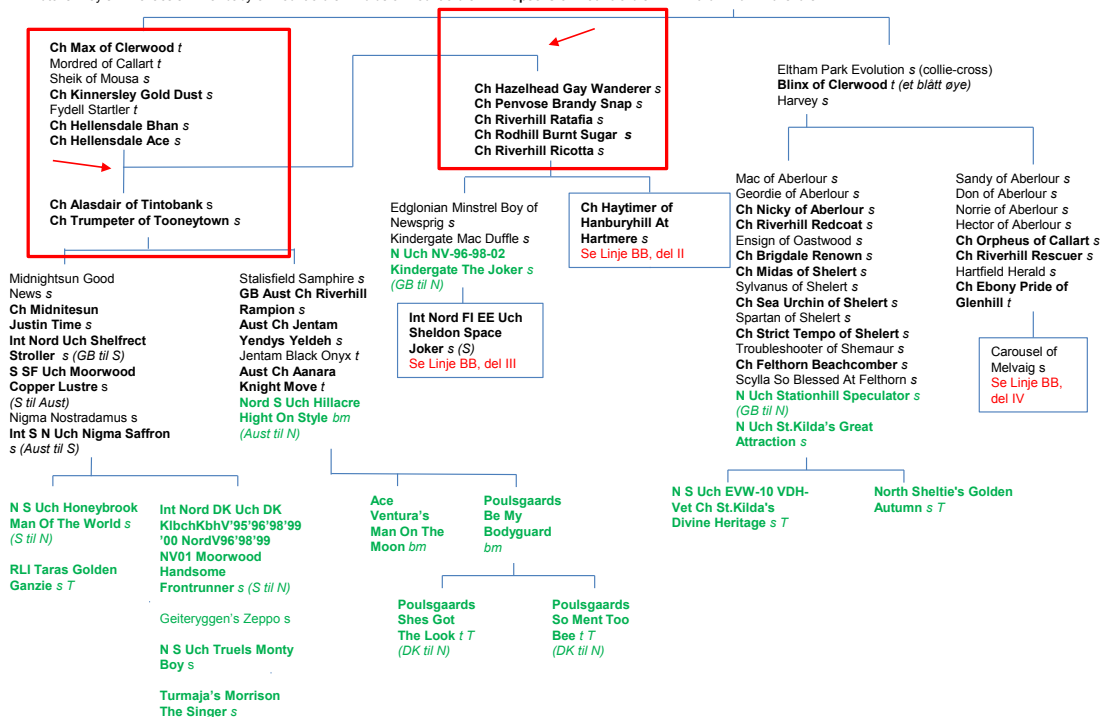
Ch Max of Clerwood *t*
Mordred of Callart *t*
Sheik of Mousa *s*
Ch Kinnersley Gold Dust *s*
Fydell Startler *t*
Ch Hellensdale Bhan *s*
Ch Hellensdale Ace *s*

Ch Alasdair of Tintobank s
Ch Trumpeter of Tooneytown *s*

Ch Hazelhead Gay Wanderer *s*
Ch Penvose Brandy Snap *s*
Ch Riverhill Ratafia *s*
Ch Rodhill Burnt Sugar *s*
Ch Riverhill Ricotta *s*

Eltham Park Evolution *s* (collie-cross)
Blinx of Clerwood *t* (et blått øye)
Harvey *s*

Midnightsun Good News *s*
Ch Midnitesun Justin Time *s*
Int Nord Uch Shelfrect Stroller *s* (GB til S)
S SF Uch Moorwood Copper Lustre s (S til Aust)
Nigma Nostradamus s
Int S N Uch Nigma Saffron *s* (Aust til S)

Stalisfield Samphire *s*
GB Aust Ch Riverhill Rampion *s*
Aust Ch Jentam Yendys Yeldeh *s*
Jentam Black Onyx *t*
Aust Ch Aanara Knight Move *t*
Nord S Uch Hillacre Hight On Style *bm* (Aust til N)

Edglonian Minstrel Boy of Newsprig *s*
Kindergate Mac Duffle *s*
N Uch NV-96-98-02 Kindergate The Joker *s* (GB til N)

Int Nord FI EE Uch Sheldon Space Joker *s* (S)
Se Linje BB, del III

Ch Haytimer of Hanburyhill At Hartmere *s*
Se Linje BB, del II

Mac of Aberlour *s*
Geordie of Aberlour *s*
Ch Nicky of Aberlour *s*
Ch Riverhill Redcoat *s*
Ensign of Oastwood *s*
Ch Brigdale Renown *s*
Ch Midas of Shelert *s*
Sylvanus of Shelert *s*
Ch Sea Urchin of Shelert *s*
Spartan of Shelert *s*
Ch Strict Tempo of Shelert *s*
Troubleshooter of Shemaur *s*
Ch Felthorn Beachcomber *s*
Scylla So Blessed At Felthorn *s*
N Uch Stationhill Speculator *s* (GB til N)
N Uch St.Kilda's Great Attraction *s*

Sandy of Aberlour *s*
Don of Aberlour *s*
Norrie of Aberlour *s*
Hector of Aberlour *s*
Ch Orpheus of Callart *s*
Ch Riverhill Rescuer *s*
Hartfield Herald *s*
Ch Ebony Pride of Glenhill *t*

Carousel of Melvaig s
Se Linje BB, del IV

N S Uch Honeybrook Man Of The World *s* (S til N)

RLI Taras Golden Ganzie *s T*

Int Nord DK Uch DK KlbchKbhV'95'96'98'99 '00 NordV96'98'99 NV01 Moorwood Handsome Frontrunner *s* (S til N)

Geiteryggen's Zeppo s

N S Uch Truels Monty Boy s

Turmaja's Morrison The Singer *s*

Ace Ventura's Man On The Moon *bm*

Poulsgaards Be My Bodyguard *bm*

Poulsgaards Shes Got The Look *t T* (DK til N)

Poulsgaards So Ment Too Bee *t T* (DK til N)

N S Uch EVW-10 VDH-Vet Ch St.Kilda's Divine Heritage *s T*

North Sheltie's Golden Autumn *s T*